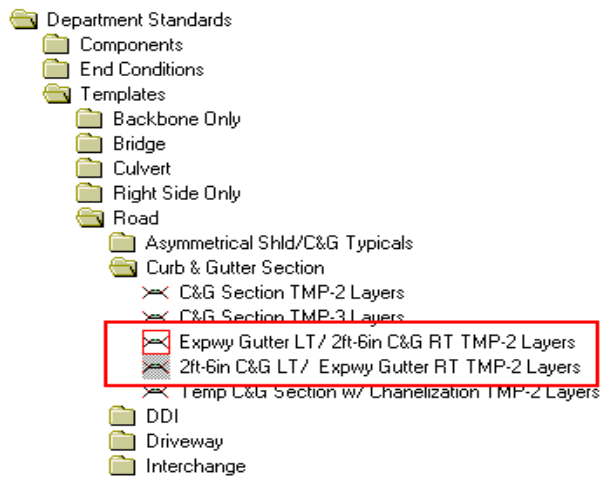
Department Standards
Components
End Conditions
Templates
Backbone Only
Bridge
Culvert
Right Side Only
Road
Asymmetrical Shld/C&G Typicals
Curb & Gutter Section
C&G Section TMP-2 Layers
C&G Section TMP-3 Layers
Expwy Gutter LT/ 2ft-6in C&G RT TMP-2 Layers
2ft-6in C&G LT/ Expwy Gutter RT TMP-2 Layers
Temp C&G Section w/ Chanelization TMP-2 Layers
DDI
Driveway
Interchange